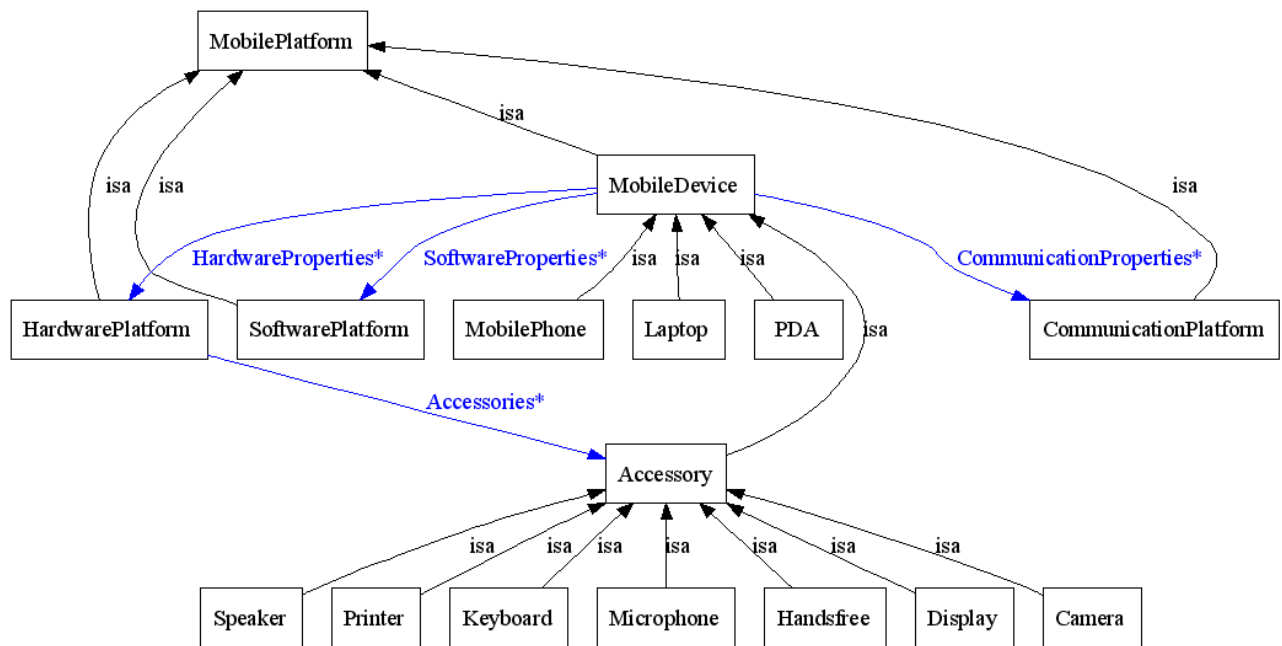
MobilePlatform

isa

isa

isa

MobileDevice

isa

HardwareProperties*

SoftwareProperties*

isa

isa

isa

CommunicationProperties*

HardwarePlatform

SoftwarePlatform

MobilePhone

Laptop

PDA

isa

CommunicationPlatform

Accessories*

Accessory

isa

isa

isa

isa

isa

isa

isa

Speaker

Printer

Keyboard

Microphone

Handsfree

Display

Camera